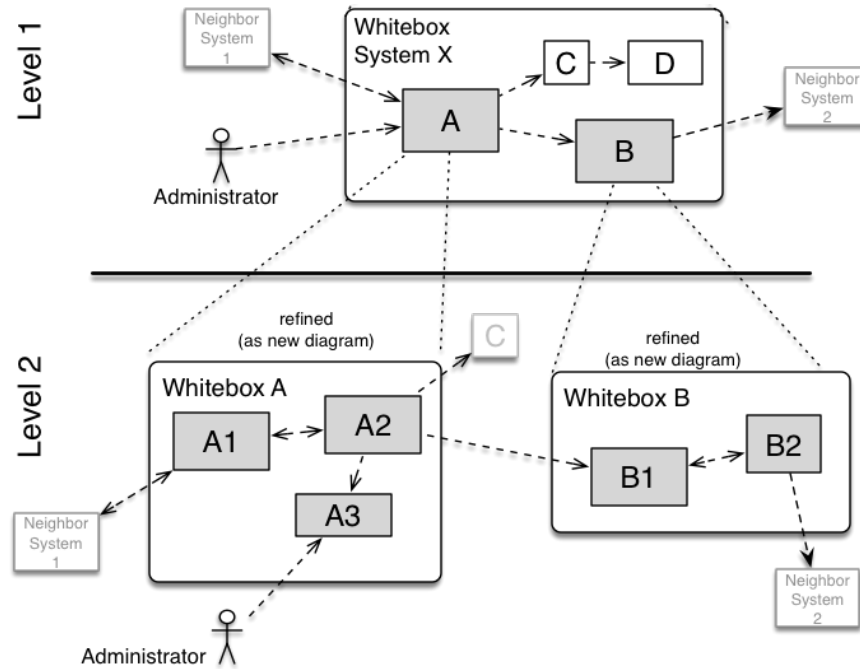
Level 1

Neighbor System 1

Whitebox System X

C

D

A

B

Neighbor System 2

Administrator

Level 2

refined (as new diagram)

C

refined (as new diagram)

Whitebox A

A1

A2

A3

Whitebox B

B1

B2

Neighbor System 1

Administrator

Neighbor System 2